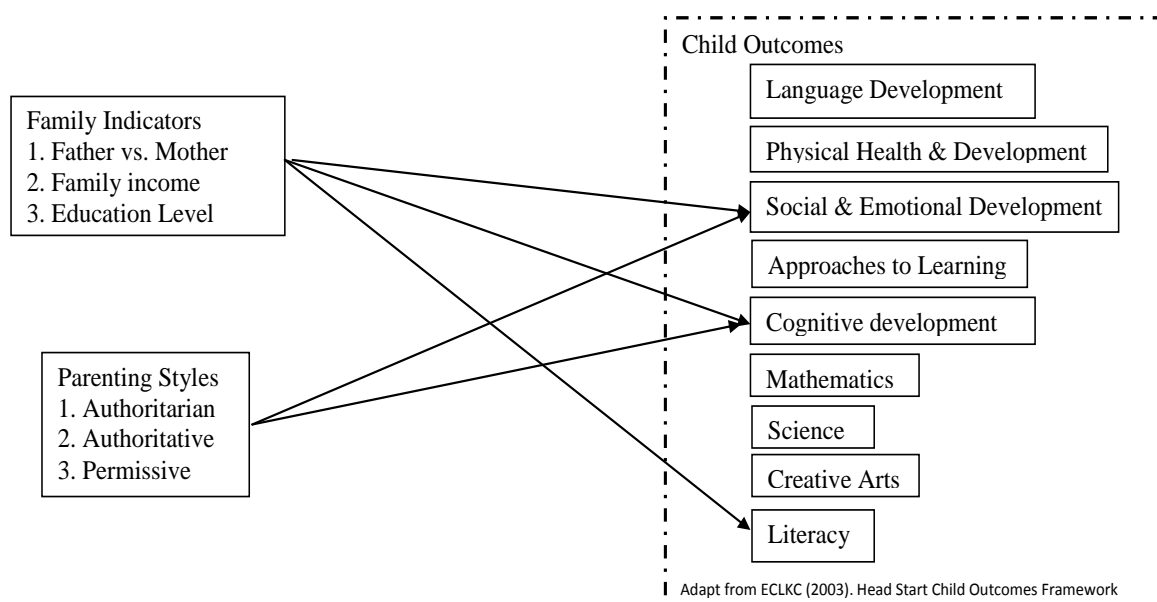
Family Indicators
1. Father vs. Mother
2. Family income
3. Education Level

Parenting Styles
1. Authoritarian
2. Authoritative
3. Permissive

Child Outcomes

Language Development

Physical Health & Development

Social & Emotional Development

Approaches to Learning

Cognitive development

Mathematics

Science

Creative Arts

Literacy

Adapt from ECLKC (2003). Head Start Child Outcomes Framework